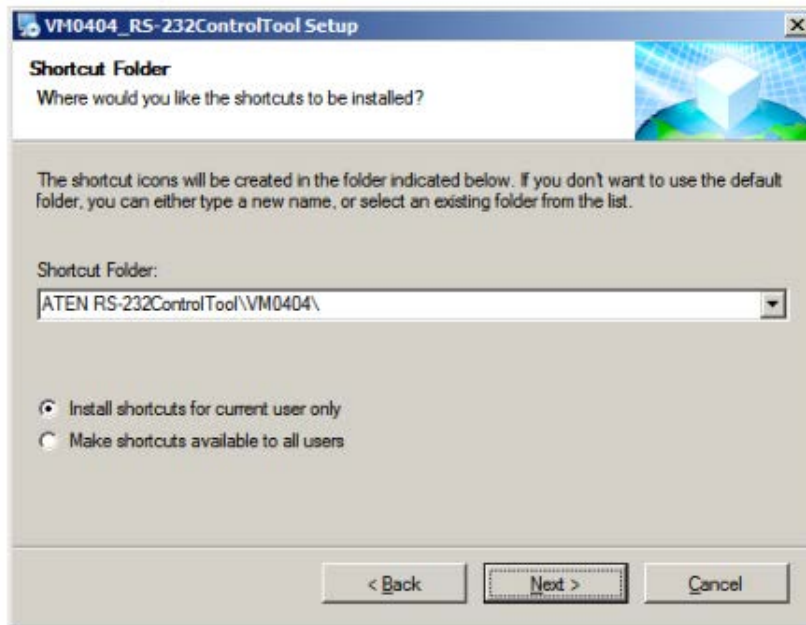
VM0404_RS-232ControlTool Setup

Shortcut Folder
Where would you like the shortcuts to be installed?

The shortcut icons will be created in the folder indicated below. If you don't want to use the default folder, you can either type a new name, or select an existing folder from the list.

Shortcut Folder:
ATEN RS-232ControlTool\VM0404\

Install shortcuts for current user only
Make shortcuts available to all users

< Back
Next >
Cancel